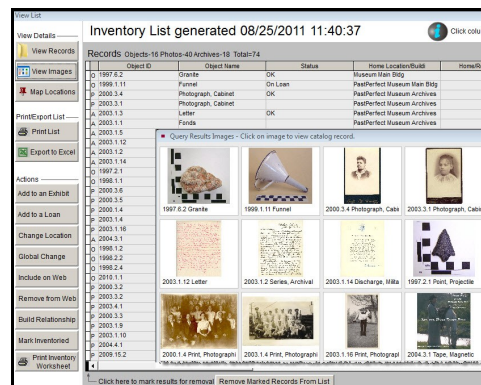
View List

View Details

View Records

View Images

Map Locations

Print/Export List

Print List

Export to Excel

Actions

Add to an Exhibit

Add to a Loan

Change Location

Global Change

Include on Web

Remove from Web

Build Relationship

Mark Inventoried

Print Inventory Worksheet

Inventory List generated 08/25/2011 11:40:37

Click colu

Records Objects-16 Photos-40 Archives-18 Total=74

| | Object ID | Object Name | Status | Home Location/Buildi | Home/R |
|---|---|---|---|---|---|
| O | 1997.6.2 | Granite | OK | Museum Main Bldg | |
| O | 1999.1.11 | Funnel | On Loan | PastPerfect Museum Main Bldg | |
| P | 2000.3.4 | Photograph, Cabinet | OK | PastPerfect Museum Archives | |
| P | 2003.3.1 | Photograph, Cabinet | | PastPerfect Museum Archives | |
| A | 2003.1.3 | Letter | OK | PastPerfect Museum Archives | |
| A | 2003.1.1 | Fonds | | | |
| A | 2003.1.5 | | | | |
| A | 2003.1.12 | | | | |
| A | 2003.1.2 | | | | |
| A | 2003.1.14 | | | | |
| O | 1997.2.1 | | | | |
| O | 1998.1.1 | | | | |
| O | 2006.3.6 | | | | |
| O | 2006.3.5 | | | | |
| P | 2000.1.4 | | | | |
| P | 2000.1.4 | | | | |
| P | 2003.1.16 | | | | |
| A | 2004.3.1 | | | | |
| O | 1998.1.2 | | | | |
| O | 1998.2.2 | | | | |
| O | 1998.2.4 | | | | |
| O | 2010.1.1 | | | | |
| P | 2000.3.2 | | | | |
| P | 2003.3.2 | | | | |
| A | 2003.1.4 | | | | |
| A | 2003.3.3 | | | | |
| P | 2003.1.9 | | | | |
| P | 2003.1.10 | | | | |
| A | 2004.4.1 | | | | |
| P | 2009.15.2 | | | | |

Query Results Images - Click on image to view catalog record.

1997.6.2 Granite
1999.1.11 Funnel
2000.3.4 Photograph, Cabi
2003.3.1 Photograph, Cabi
2003.1.12 Letter
2003.1.2 Series, Archival
2003.1.14 Discharge, Milita
1997.2.1 Point, Projectile
2000.1.4 Print, Photographi
2000.1.4 Print, Photographi
2003.1.16 Print, Photograpi
2004.3.1 Tape, Magnetic

Click here to mark results for removal

Remove Marked Records From List